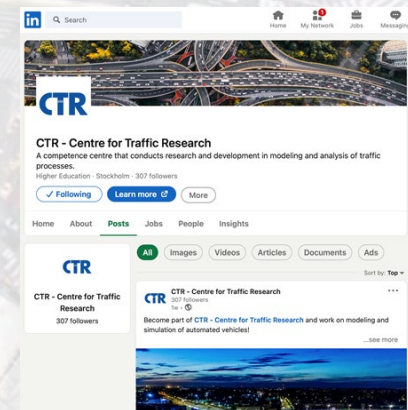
in Search

Home My Network 1 Jobs Messaging

CTR

CTR - Centre for Traffic Research

A competence centre that conducts research and development in modeling and analysis of traffic processes.

Higher Education · Stockholm · 307 followers

✓ Following Learn more More

Home About Posts Jobs People Insights

CTR

CTR - Centre for Traffic Research

307 followers

All Images Videos Articles Documents Ads

Sort by: Top

CTR CTR - Centre for Traffic Research

307 followers

1w ·

Become part of CTR - Centre for Traffic Research and work on modeling and simulation of automated vehicles!

...see more